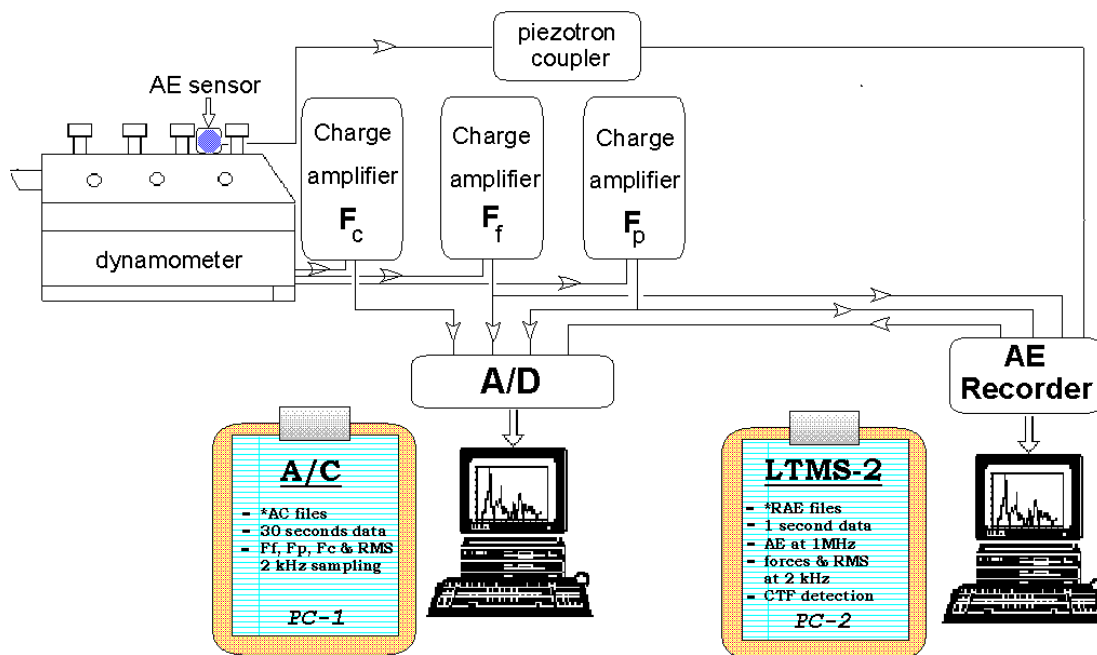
piezotron coupler

AE sensor

Charge amplifier $F_c$

Charge amplifier $F_f$

Charge amplifier $F_p$

dynamometer

A/D

AE Recorder

A/C

- *AC files
- 30 seconds data
- Ff, Fp, Fc & RMS 2 kHz sampling

PC-1

LTMS-2

- *RAE files
- 1 second data
- AE at 1MHz
- forces & RMS at 2 kHz
- CTF detection

PC-2